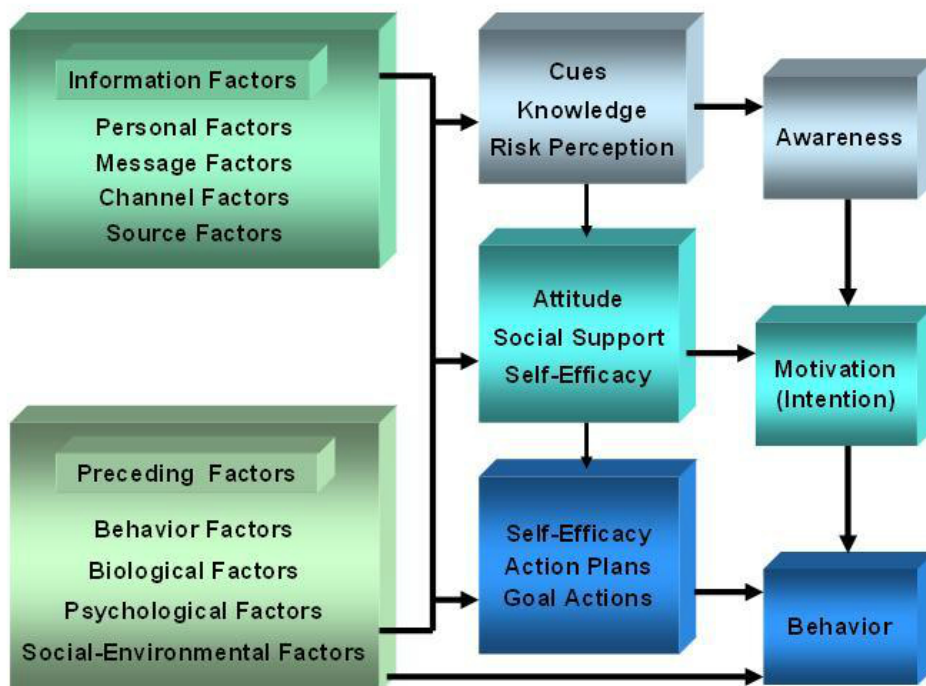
Information Factors

Personal Factors
Message Factors
Channel Factors
Source Factors

Preceding Factors

Behavior Factors
Biological Factors
Psychological Factors
Social-Environmental Factors

Cues
Knowledge
Risk Perception

Awareness

Attitude
Social Support
Self-Efficacy

Motivation
(Intention)

Self-Efficacy
Action Plans
Goal Actions

Behavior